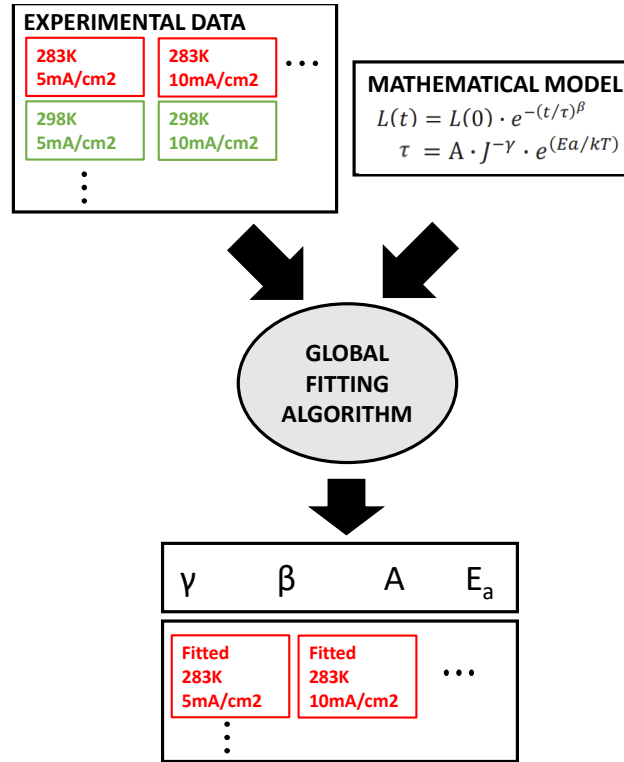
EXPERIMENTAL DATA

283K
5mA/cm2

283K
10mA/cm2

…

298K
5mA/cm2

298K
10mA/cm2

⋮

MATHEMATICAL MODEL

$L(t) = L(0) \cdot e^{-(t/\tau)^{\beta}}$

$\tau = A \cdot J^{-\gamma} \cdot e^{(Ea/kT)}$

GLOBAL FITTING ALGORITHM

γ β A $E_a$

Fitted
283K
5mA/cm2

Fitted
283K
10mA/cm2

…

⋮